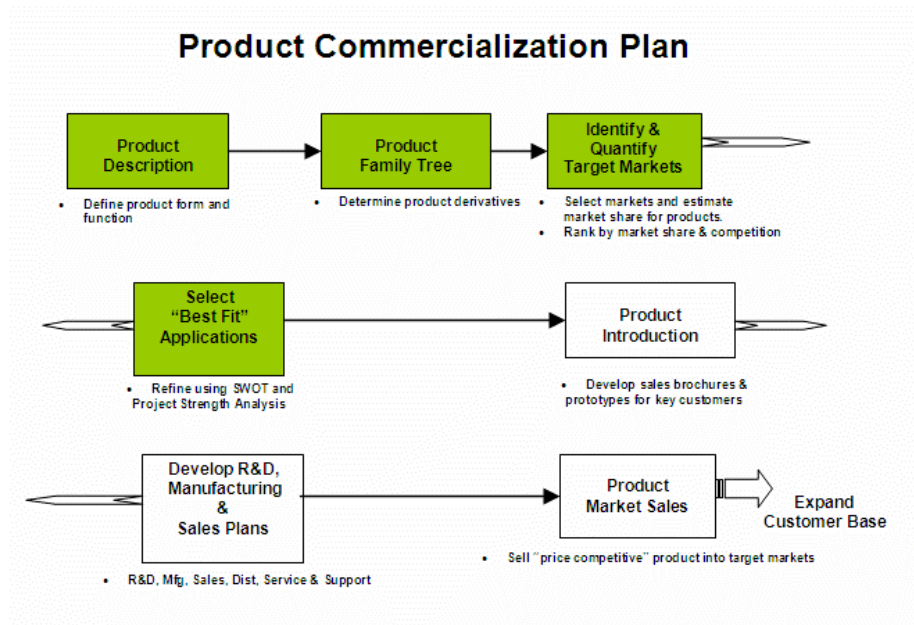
Product Commercialization Plan

Product Description

• Define product form and function

Product Family Tree

• Determine product derivatives

Identify & Quantify Target Markets

• Select markets and estimate market share for products.
• Rank by market share & competition

Select "Best Fit" Applications

• Refine using SWOT and Project Strength Analysis

Product Introduction

• Develop sales brochures & prototypes for key customers

Develop R&D, Manufacturing & Sales Plans

• R&D, Mfg, Sales, Dist, Service & Support

Product Market Sales

• Sell "price competitive" product into target markets

Expand Customer Base